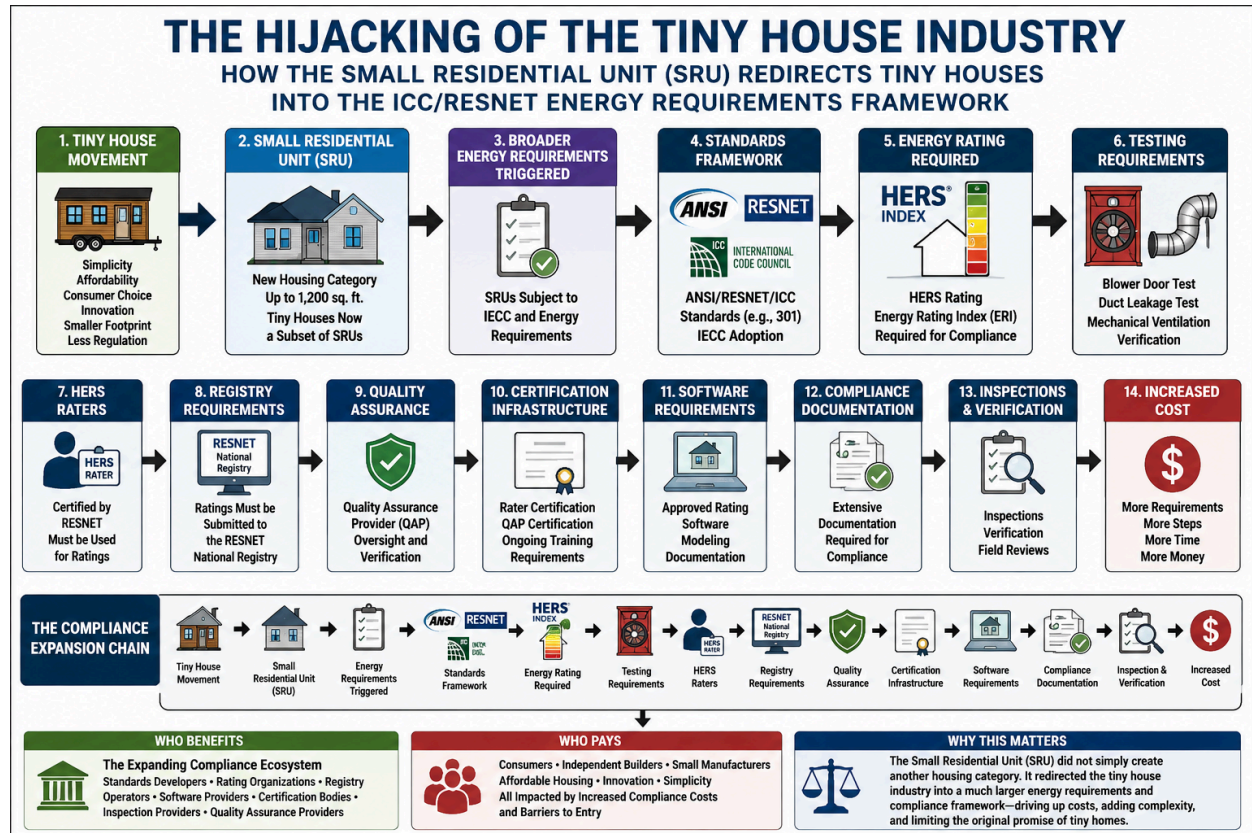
THE HIJACKING OF THE TINY HOUSE INDUSTRY
HOW THE SMALL RESIDENTIAL UNIT (SRU) REDIRECTS TINY HOUSES INTO THE ICC/RESNET ENERGY REQUIREMENTS FRAMEWORK

1. TINY HOUSE MOVEMENT
Simplicity
Affordability
Consumer Choice
Innovation
Smaller Footprint
Less Regulation

2. SMALL RESIDENTIAL UNIT (SRU)
New Housing Category
Up to 1,200 sq. ft.
Tiny Houses Now a Subset of SRUs

3. BROADER ENERGY REQUIREMENTS TRIGGERED
SRUs Subject to IECC and Energy Requirements

4. STANDARDS FRAMEWORK
ANSI
RESNET
ICC INTERNATIONAL CODE COUNCIL
ANSI/RESNET/ICC Standards (e.g., 301)
IECC Adoption

5. ENERGY RATING REQUIRED
HERS® INDEX
HERS Rating
Energy Rating Index (ERI)
Required for Compliance

6. TESTING REQUIREMENTS
Blower Door Test
Duct Leakage Test
Mechanical Ventilation Verification

7. HERS RATERS
HERS RATER
Certified by RESNET
Must be Used for Ratings

8. REGISTRY REQUIREMENTS
RESNET National Registry
Ratings Must be Submitted to the RESNET National Registry

9. QUALITY ASSURANCE
Quality Assurance Provider (QAP)
Oversight and Verification

10. CERTIFICATION INFRASTRUCTURE
Rater Certification
QAP Certification
Ongoing Training Requirements

11. SOFTWARE REQUIREMENTS
Approved Rating Software
Modeling Documentation

12. COMPLIANCE DOCUMENTATION
Extensive Documentation Required for Compliance

13. INSPECTIONS & VERIFICATION
Inspections
Verification
Field Reviews

14. INCREASED COST
$
More Requirements
More Steps
More Time
More Money

THE COMPLIANCE EXPANSION CHAIN
Tiny House Movement
Small Residential Unit (SRU)
Energy Requirements Triggered
ANSI RESNET
Standards Framework
HERS INDEX
Energy Rating Required
Testing Requirements
HERS RATER
HERS Raters
RESNET National Registry
Registry Requirements
Quality Assurance
Certification Infrastructure
Software Requirements
Compliance Documentation
Inspection & Verification
$
Increased Cost

WHO BENEFITS
The Expanding Compliance Ecosystem
Standards Developers • Rating Organizations • Registry Operators • Software Providers • Certification Bodies • Inspection Providers • Quality Assurance Providers

WHO PAYS
Consumers • Independent Builders • Small Manufacturers
Affordable Housing • Innovation • Simplicity
All Impacted by Increased Compliance Costs and Barriers to Entry

WHY THIS MATTERS
The Small Residential Unit (SRU) did not simply create another housing category. It redirected the tiny house industry into a much larger energy requirements and compliance framework—driving up costs, adding complexity, and limiting the original promise of tiny homes.